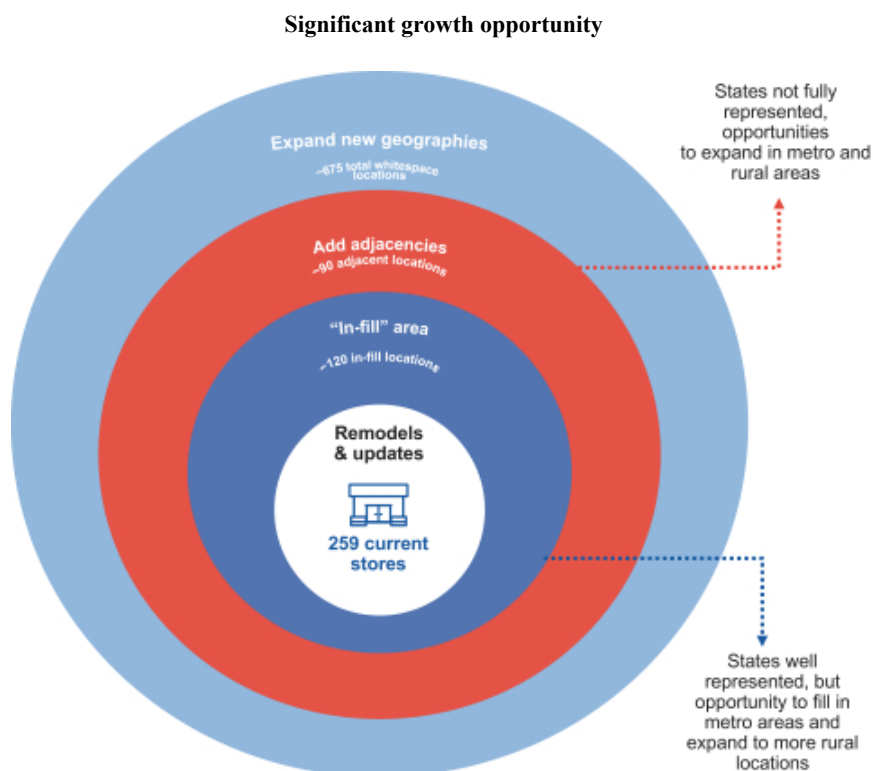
Significant growth opportunity

Expand new geographies
~675 total whitespace locations

Add adjacencies
~90 adjacent locations

"In-fill" area
~120 in-fill locations

Remodels & updates

259 current stores

States not fully represented, opportunities to expand in metro and rural areas

States well represented, but opportunity to fill in metro areas and expand to more rural locations